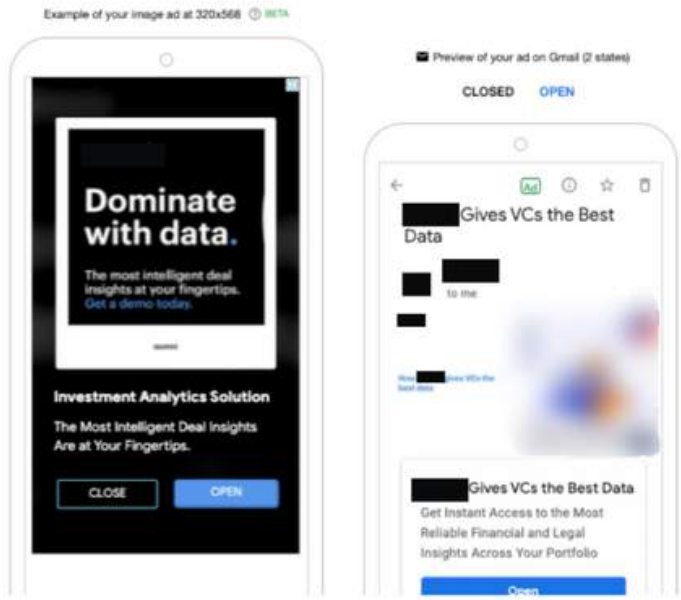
Example of your image ad at 320x568 BETA

Dominate with data.

The most intelligent deal insights at your fingertips. Get a demo today.

Investment Analytics Solution

The Most Intelligent Deal Insights Are at Your Fingertips.

CLOSE

OPEN

Preview of your ad on Gmail (2 states)

CLOSED OPEN

Ad

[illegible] Gives VCs the Best Data

to me

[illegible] Gives VCs the Best Data

Get Instant Access to the Most Reliable Financial and Legal Insights Across Your Portfolio

Open